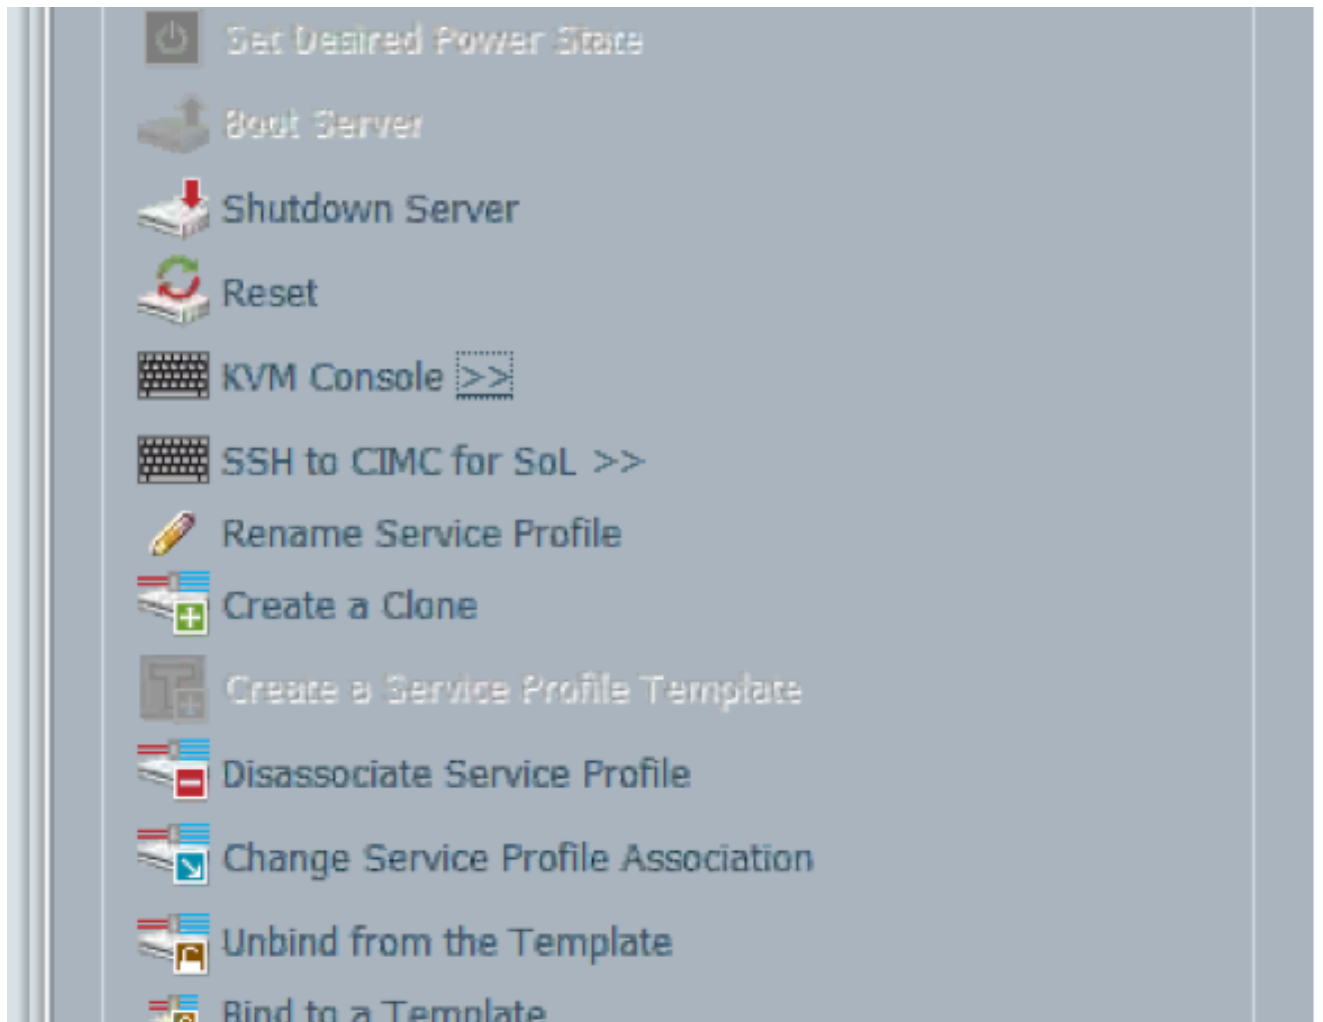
Set Desired Power State

Boot Server

Shutdown Server

Reset

KVM Console >>

SSH to CIMC for SoL >>

Rename Service Profile

Create a Clone

Create a Service Profile Template

Disassociate Service Profile

Change Service Profile Association

Unbind from the Template

Bind to a Template